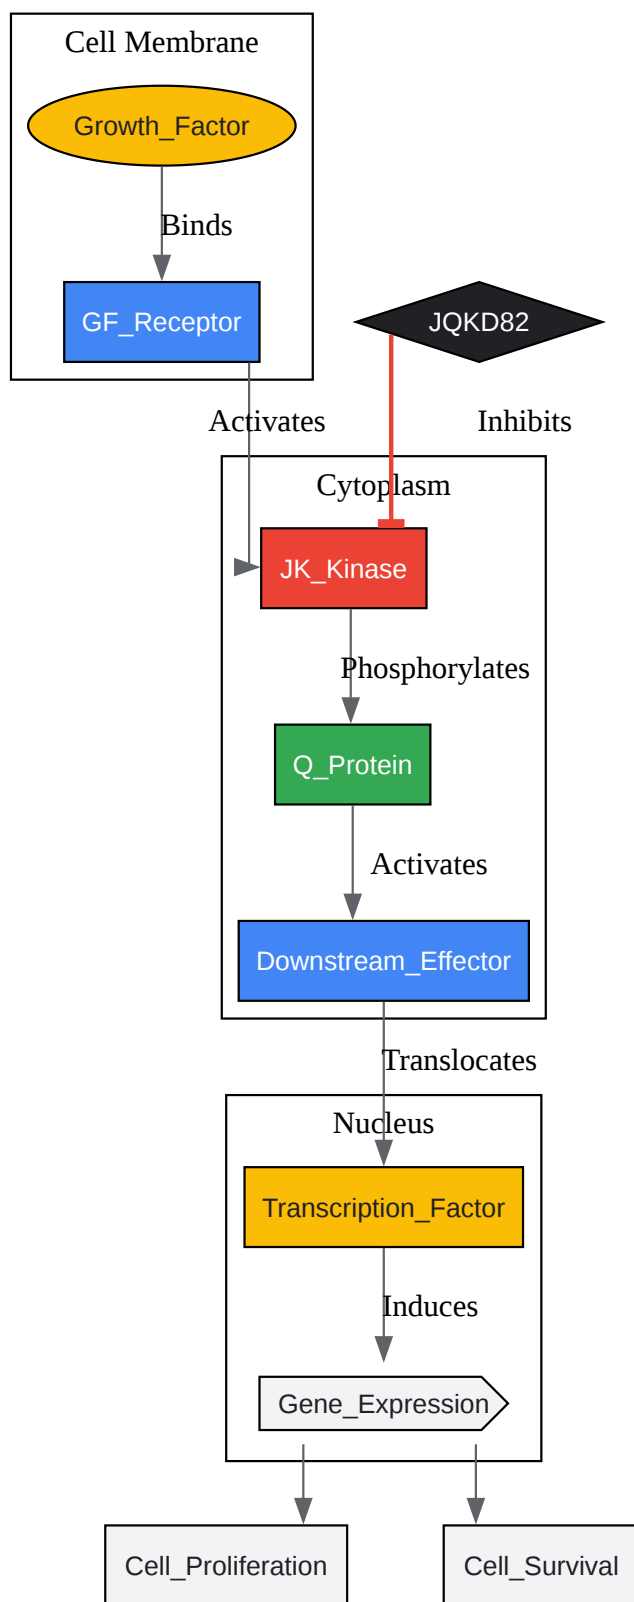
Cell Membrane

Growth_Factor

Binds

GF_Receptor

JQKD82

Activates

Inhibits

Cytoplasm

JK_Kinase

Phosphorylates

Q_Protein

Activates

Downstream_Effector

Translocates

Nucleus

Transcription_Factor

Induces

Gene_Expression

Cell_Proliferation

Cell_Survival